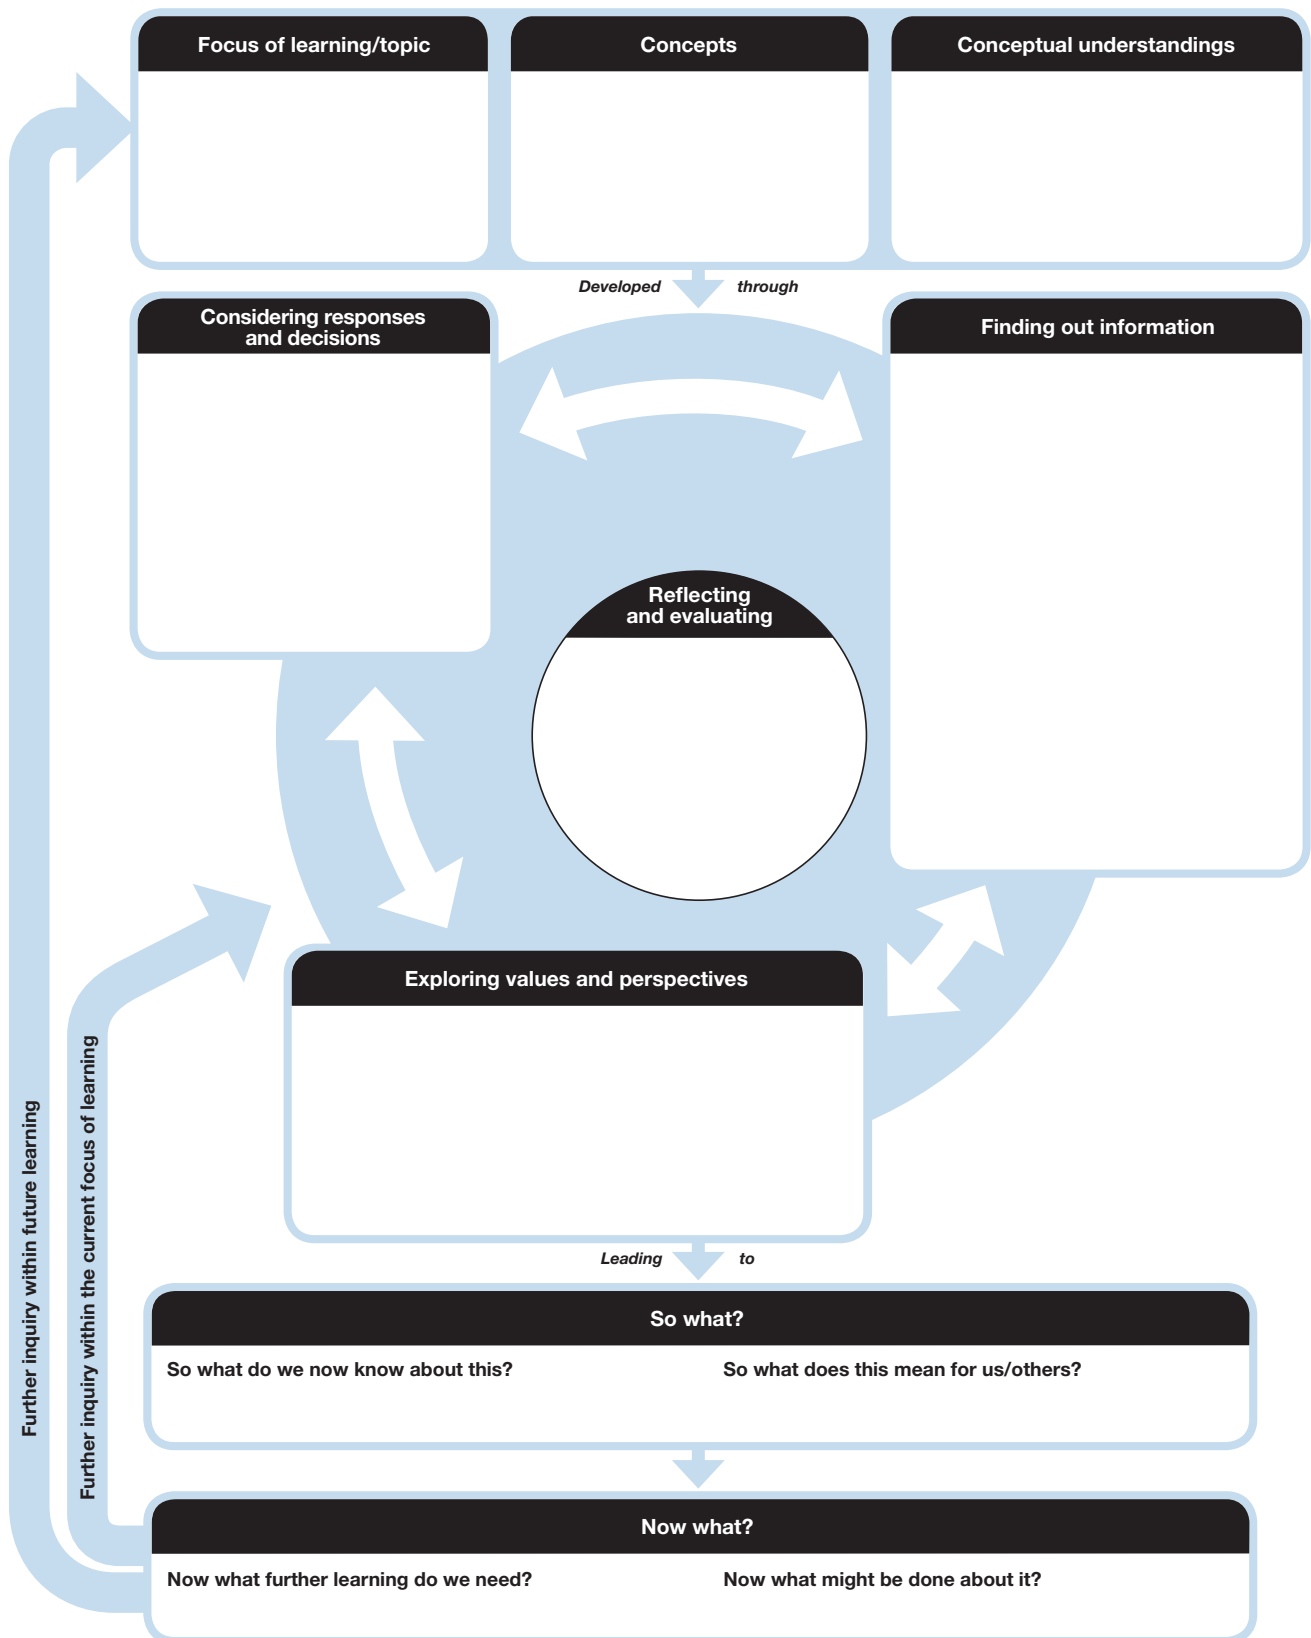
Focus of learning/topic

Concepts

Conceptual understandings

Developed through

Considering responses and decisions

Finding out information

Reflecting and evaluating

Exploring values and perspectives

Leading to

So what?

So what do we now know about this?

So what does this mean for us/others?

Now what?

Now what further learning do we need?

Now what might be done about it?

Further inquiry within future learning

Further inquiry within the current focus of learning